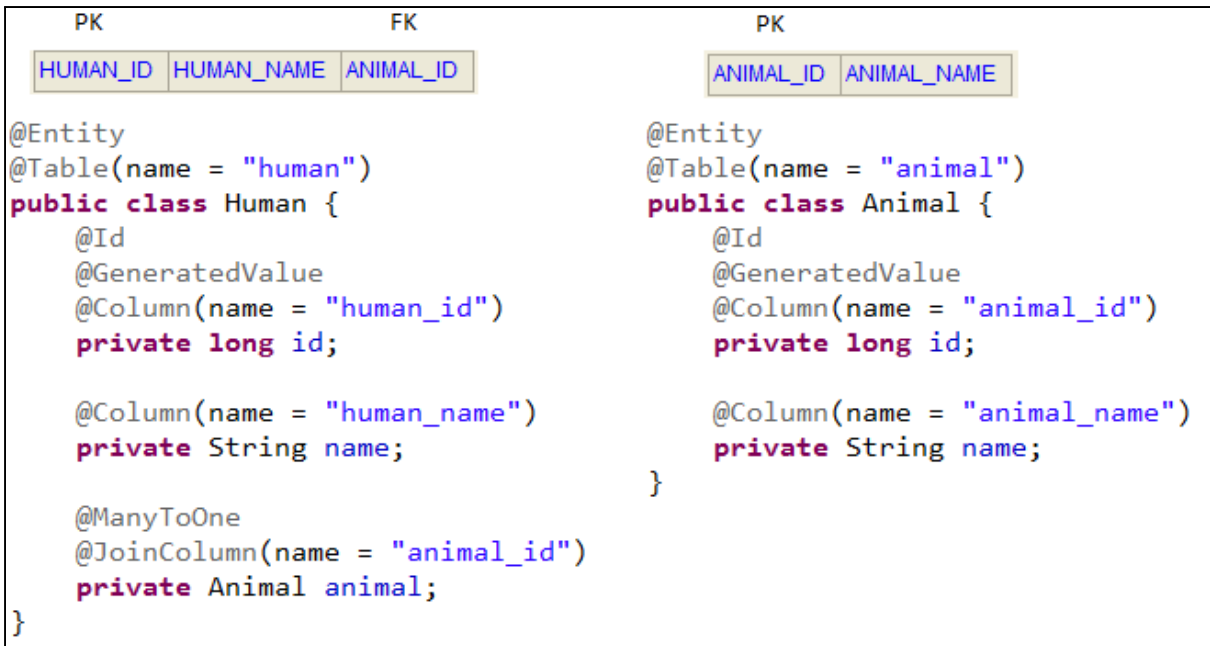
PK FK

| HUMAN_ID | HUMAN_NAME | ANIMAL_ID |
|---|---|---|

```
@Entity
@Table(name = "human")
public class Human {
    @Id
    @GeneratedValue
    @Column(name = "human_id")
    private long id;

    @Column(name = "human_name")
    private String name;

    @ManyToOne
    @JoinColumn(name = "animal_id")
    private Animal animal;
}
```

PK

| ANIMAL_ID | ANIMAL_NAME |
|---|---|

```
@Entity
@Table(name = "animal")
public class Animal {
    @Id
    @GeneratedValue
    @Column(name = "animal_id")
    private long id;

    @Column(name = "animal_name")
    private String name;
}
```